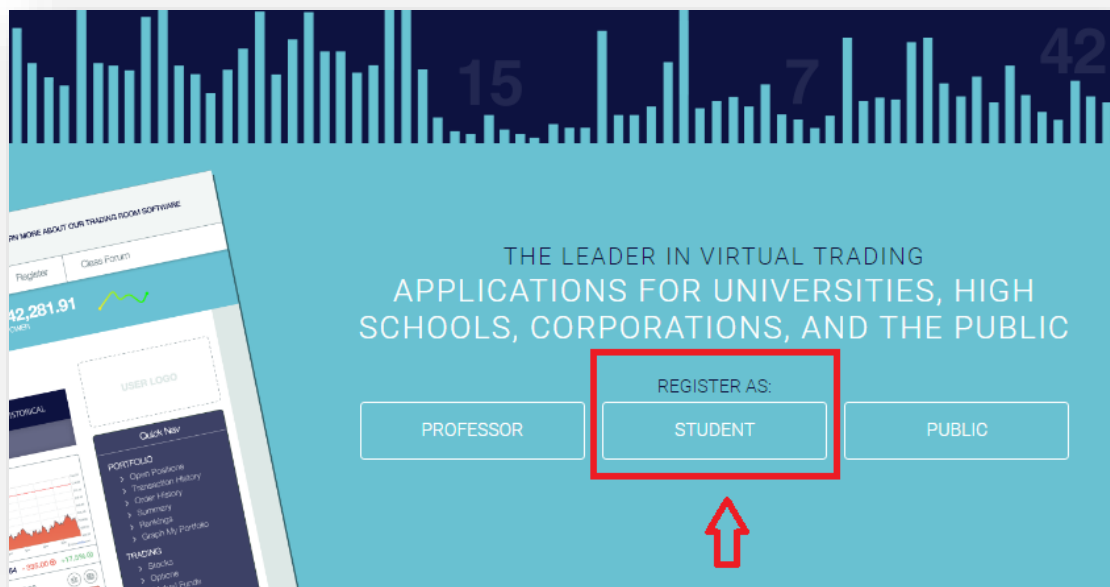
15

7

42

RN MORE ABOUT OUR TRADING ROOM SOFTWARE

Register

Class Forum

42,281.91

USER LOGO

STORICAL

Quick Nav

PORTFOLIO

Open Positions

Transaction History

Order History

Summary

Rankings

Graph My Portfolio

TRADING

Stocks

Options

THE LEADER IN VIRTUAL TRADING

APPLICATIONS FOR UNIVERSITIES, HIGH SCHOOLS, CORPORATIONS, AND THE PUBLIC

REGISTER AS:

PROFESSOR

STUDENT

PUBLIC